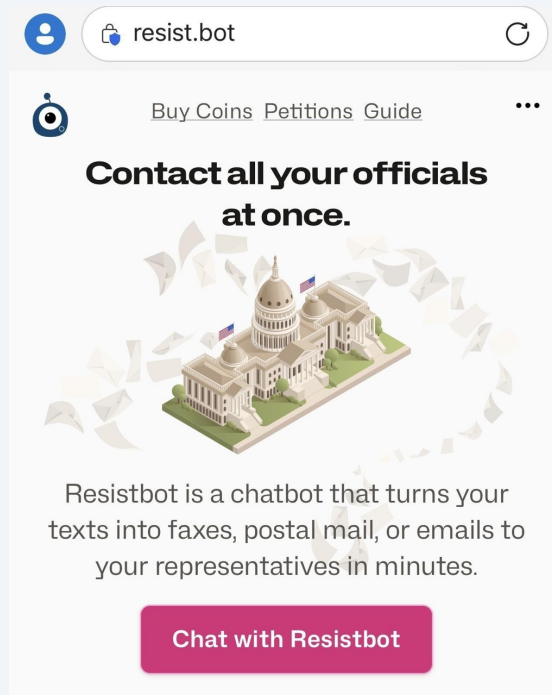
resist.bot

Buy Coins Petitions Guide

Contact all your officials at once.

Resistbot is a chatbot that turns your texts into faxes, postal mail, or emails to your representatives in minutes.

Chat with Resistbot